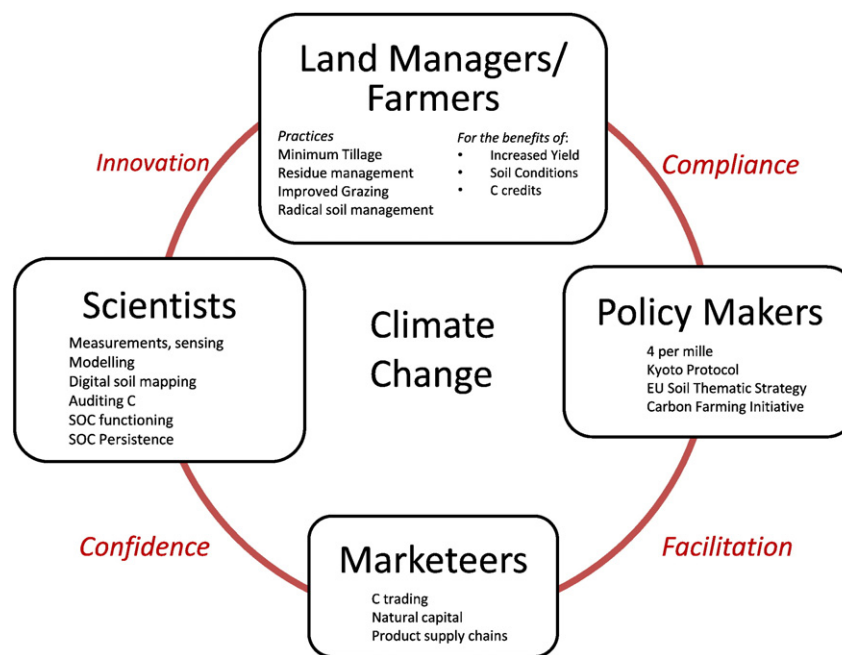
Land Managers/ Farmers

Practices
Minimum Tillage
Residue management
Improved Grazing
Radical soil management

For the benefits of:
• Increased Yield
• Soil Conditions
• C credits

Innovation

Compliance

Scientists
Measurements, sensing
Modelling
Digital soil mapping
Auditing C
SOC functioning
SOC Persistence

Climate Change

Policy Makers
4 per mille
Kyoto Protocol
EU Soil Thematic Strategy
Carbon Farming Initiative

Confidence

Facilitation

Marketeers
C trading
Natural capital
Product supply chains